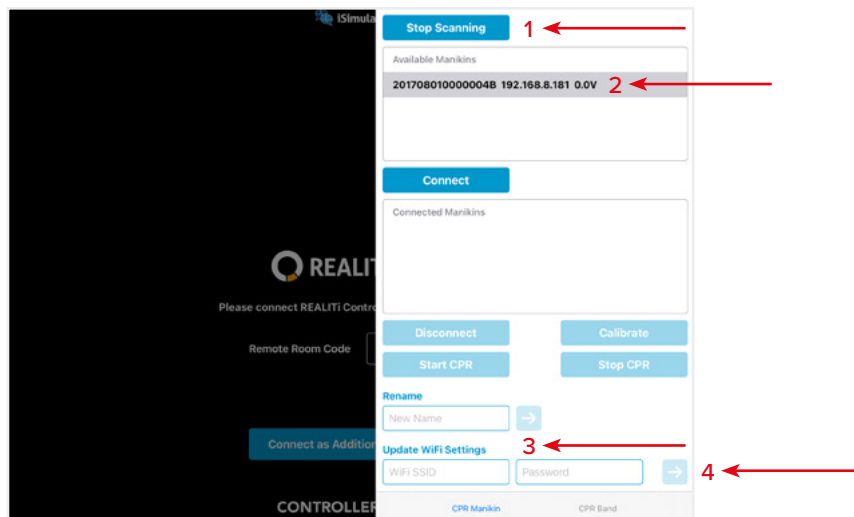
iSimula

Stop Scanning

1

Available Manikins

201708010000004B 192.168.8.181 0.0V

2

Connect

Connected Manikins

REALITi

Please connect REALITi Contro

Remote Room Code

Disconnect

Calibrate

Start CPR

Stop CPR

Rename

New Name

Connect as Addition

Update WiFi Settings

3

WiFi SSID

Password

4

CONTROLLER

CPR Manikin

CPR Band